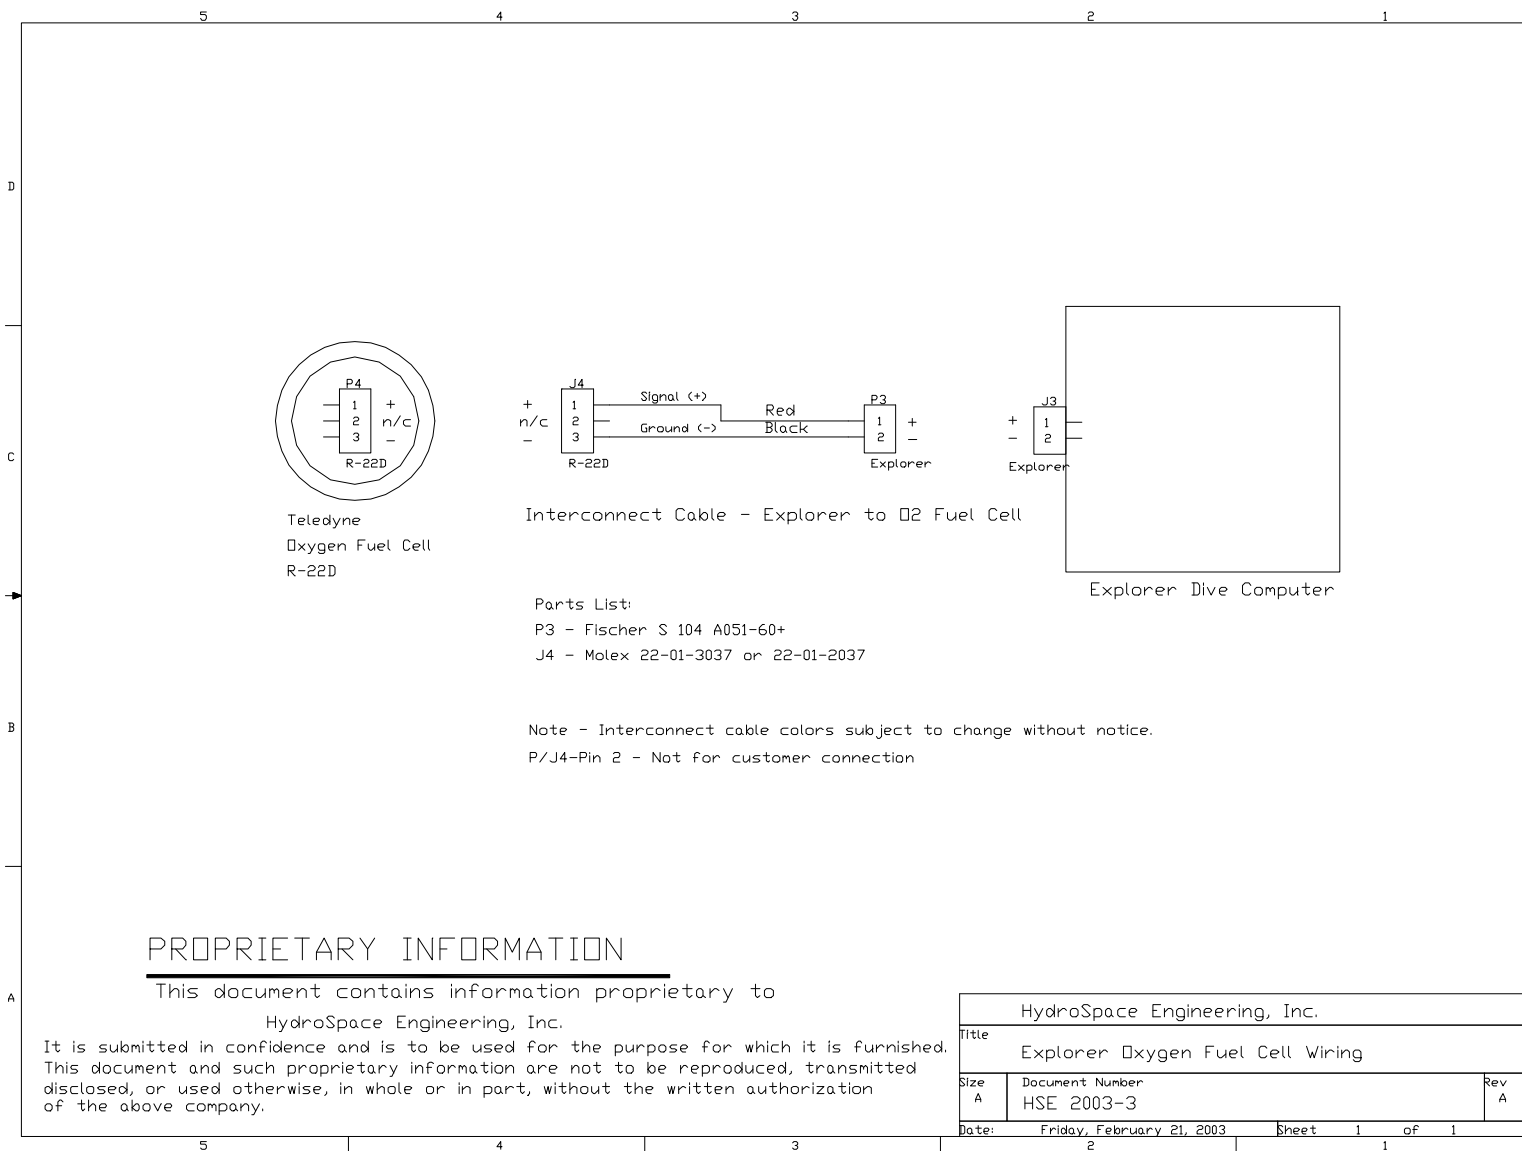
5 4 3 2 1

D

C

B

A

P4
1
2
3
+
n/c
–
R-22D

Teledyne
Oxygen Fuel Cell
R-22D

J4
+
n/c
–
1
2
3
R-22D

Signal (+)
Ground (-)
Red
Black

P3
1
2
+
–
Explorer

J3
+
–
1
2
Explorer

Interconnect Cable - Explorer to O2 Fuel Cell

Explorer Dive Computer

Parts List:
P3 - Fischer S 104 A051-60+
J4 - Molex 22-01-3037 or 22-01-2037

Note - Interconnect cable colors subject to change without notice.
P/J4-Pin 2 - Not for customer connection

PROPRIETARY INFORMATION

This document contains information proprietary to

HydroSpace Engineering, Inc.

It is submitted in confidence and is to be used for the purpose for which it is furnished. This document and such proprietary information are not to be reproduced, transmitted disclosed, or used otherwise, in whole or in part, without the written authorization of the above company.

HydroSpace Engineering, Inc.

| Title | Explorer Oxygen Fuel Cell Wiring | |
|---|---|---|
| Size A | Document Number HSE 2003-3 | Rev A |
| Date: | Friday, February 21, 2003 | Sheet 1 of 1 |

5 4 3 2 1